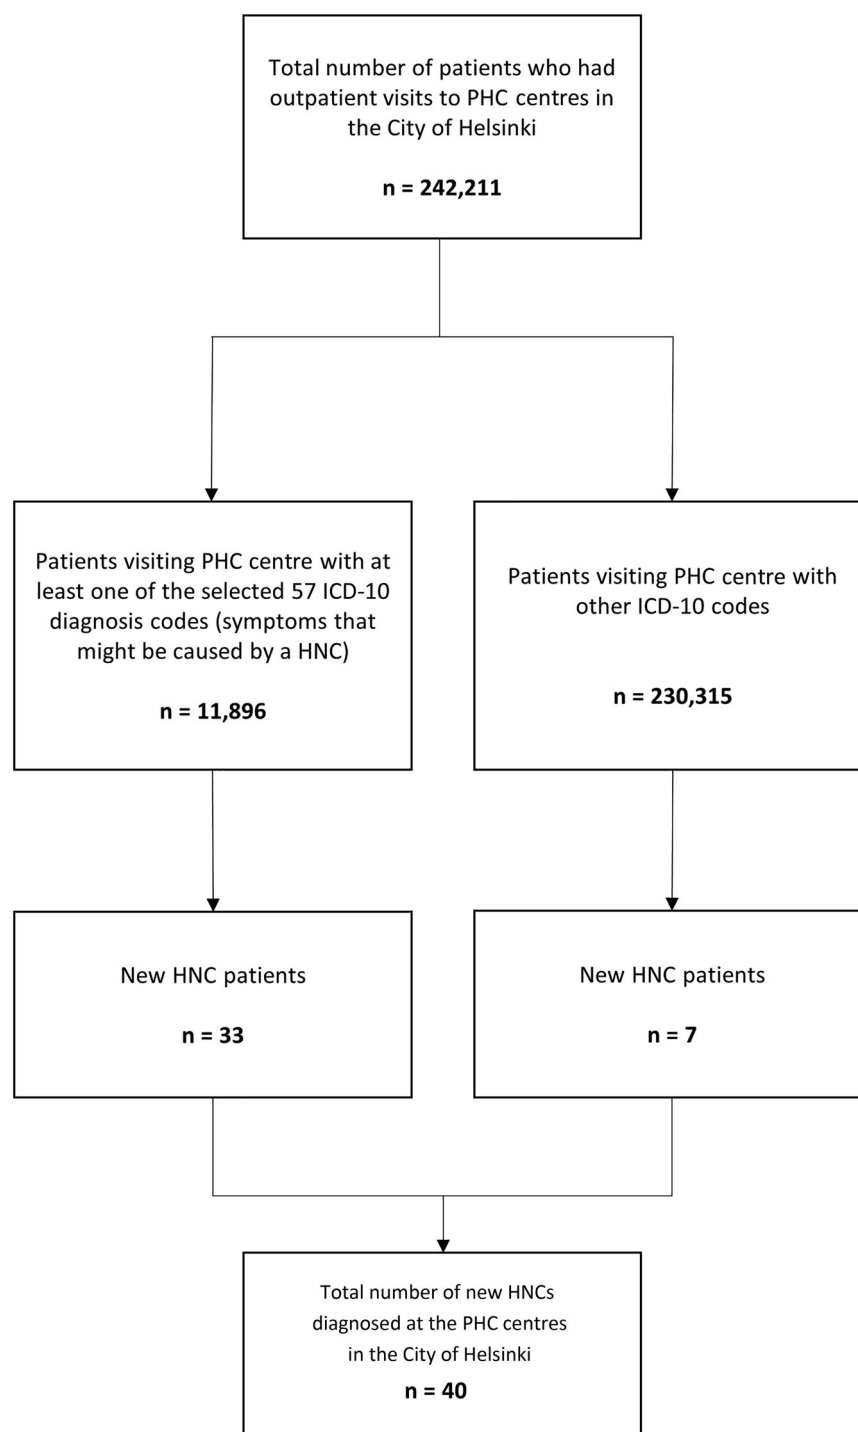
Total number of patients who had outpatient visits to PHC centres in the City of Helsinki

**n = 242,211**

Patients visiting PHC centre with at least one of the selected 57 ICD-10 diagnosis codes (symptoms that might be caused by a HNC)

**n = 11,896**

Patients visiting PHC centre with other ICD-10 codes

**n = 230,315**

New HNC patients

**n = 33**

New HNC patients

**n = 7**

Total number of new HNCs diagnosed at the PHC centres in the City of Helsinki

**n = 40**